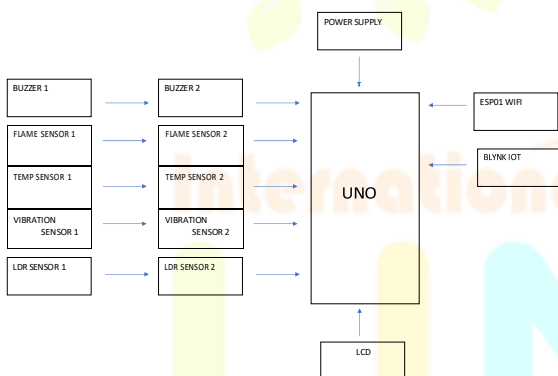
POWER SUPPLY

BUZZER 1

BUZZER 2

FLAME SENSOR 1

FLAME SENSOR 2

TEMP SENSOR 1

TEMP SENSOR 2

VIBRATION SENSOR 1

VIBRATION SENSOR 2

LDR SENSOR 1

LDR SENSOR 2

UNO

ESP01 WIFI

BLYNK IOT

LCD

International